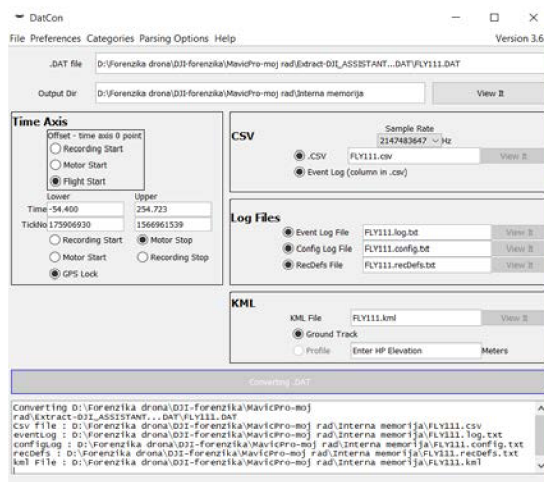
DatCon
File Preferences Categories Parsing Options Help
Version 3.6

.DAT file D:\Forenzika drona\DJI-forenzika\MavicPro-moj rad\Extract-DJI_ASSISTANT...DAT\FLY111.DAT

Output Dir D:\Forenzika drona\DJI-forenzika\MavicPro-moj rad\Interna memorija
View It

Time Axis
Offset - time axis 0 point
Recording Start
Motor Start
Flight Start
Lower
Upper
Time -54.400
254.723
TickNo 175906930
1566961539
Recording Start
Motor Stop
Motor Start
Recording Stop
GPS Lock

CSV
Sample Rate
2147483647 Hz
.CSV FLY111.csv
View It
Event Log (column in .csv)

Log Files
Event Log File FLY111.log.txt
View It
Config Log File FLY111.config.txt
View It
RecDefs File FLY111.recDefs.txt
View It

KML
KML File FLY111.kml
View It
Ground Track
Profile Enter HP Elevation Meters

Converting .DAT

Converting D:\Forenzika drona\DJI-forenzika\MavicPro-moj rad\Extract-DJI_ASSISTANT...DAT\FLY111.DAT
csv file : D:\Forenzika drona\DJI-forenzika\MavicPro-moj rad\Interna memorija\FLY111.csv
eventLog : D:\Forenzika drona\DJI-forenzika\MavicPro-moj rad\Interna memorija\FLY111.log.txt
configLog : D:\Forenzika drona\DJI-forenzika\MavicPro-moj rad\Interna memorija\FLY111.config.txt
recDefs : D:\Forenzika drona\DJI-forenzika\MavicPro-moj rad\Interna memorija\FLY111.recDefs.txt
kml File : D:\Forenzika drona\DJI-forenzika\MavicPro-moj rad\Interna memorija\FLY111.kml